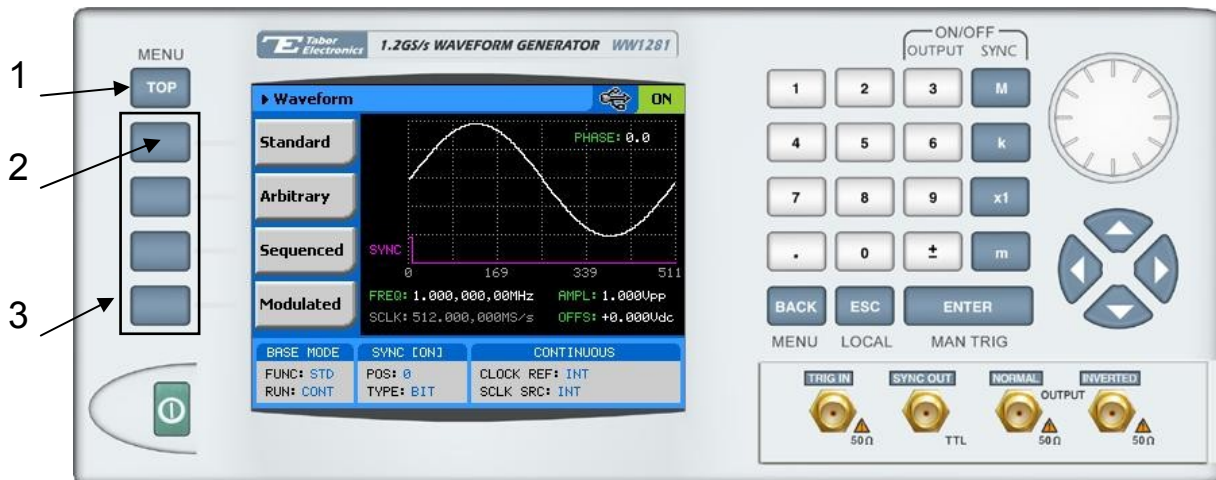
MENU
TOP
1
2
3

Tabor Electronics 1.2GS/s WAVEFORM GENERATOR WW1281

▸ Waveform ON
Standard
Arbitrary
Sequenced
Modulated
PHASE: 0.0
SYNC
0 169 339 511
FREQ: 1.000,000,00MHz AMPL: 1.000Vpp
SCLK: 512.000,000MS/s OFFS: +0.000Vdc

| BASE MODE | SYNC [ON] | CONTINUOUS |
|---|---|---|
| FUNC: STD | POS: 0 | CLOCK REF: INT |
| RUN: CONT | TYPE: BIT | SCLK SRC: INT |

ON/OFF
OUTPUT SYNC
1 2 3 M
4 5 6 k
7 8 9 x1
. 0 ± m
BACK ESC ENTER
MENU LOCAL MAN TRIG

TRIG IN SYNC OUT NORMAL INVERTED
OUTPUT
50Ω TTL 50Ω 50Ω